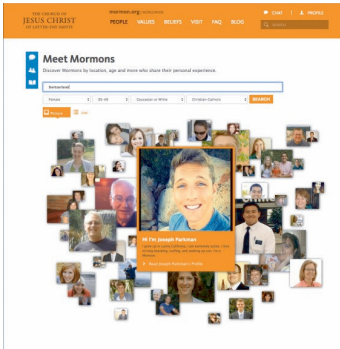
THE CHURCH OF JESUS CHRIST OF LATTER-DAY SAINTS

mormon.org

PEOPLE VALUES BELIEFS VISIT FAQ BLOG

CHAT PROFILE

Search

Meet Mormons

Discover Mormons by location, age and more who share their personal experience.

Switzerland

Female

SEARCH

Hi I'm Joseph Parkman

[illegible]

Read Joseph Parkman's Profile